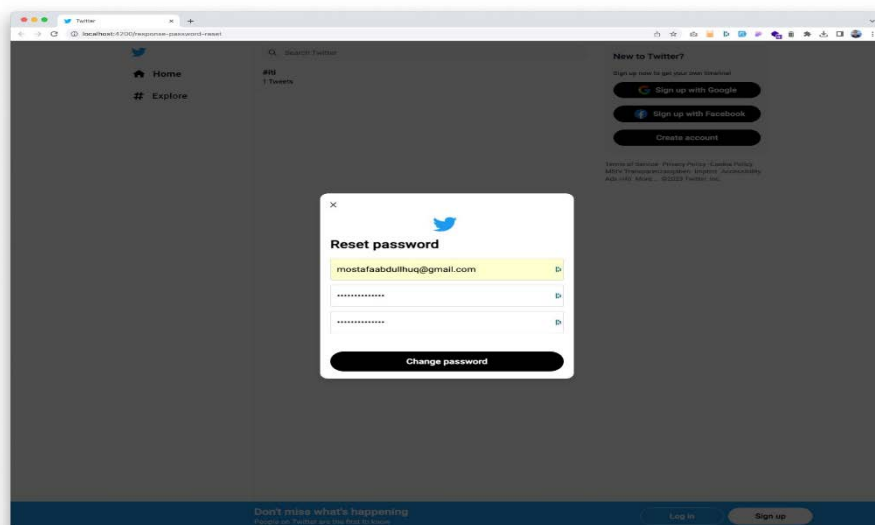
Twitter

localhost:4200/response-password-reset

Home

Explore

Search Twitter

#ll
1 Tweets

New to Twitter?

Sign up now to get your own timeline!

Sign up with Google

Sign up with Facebook

Create account

Terms of Service Privacy Policy Cookie Policy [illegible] Ads info More... ©2022 Twitter, Inc.

×

Reset password

mostafaabdullhuq@gmail.com

••••••••••••••

••••••••••••••

Change password

Don't miss what's happening

People on Twitter are the first to know.

Log in

Sign up